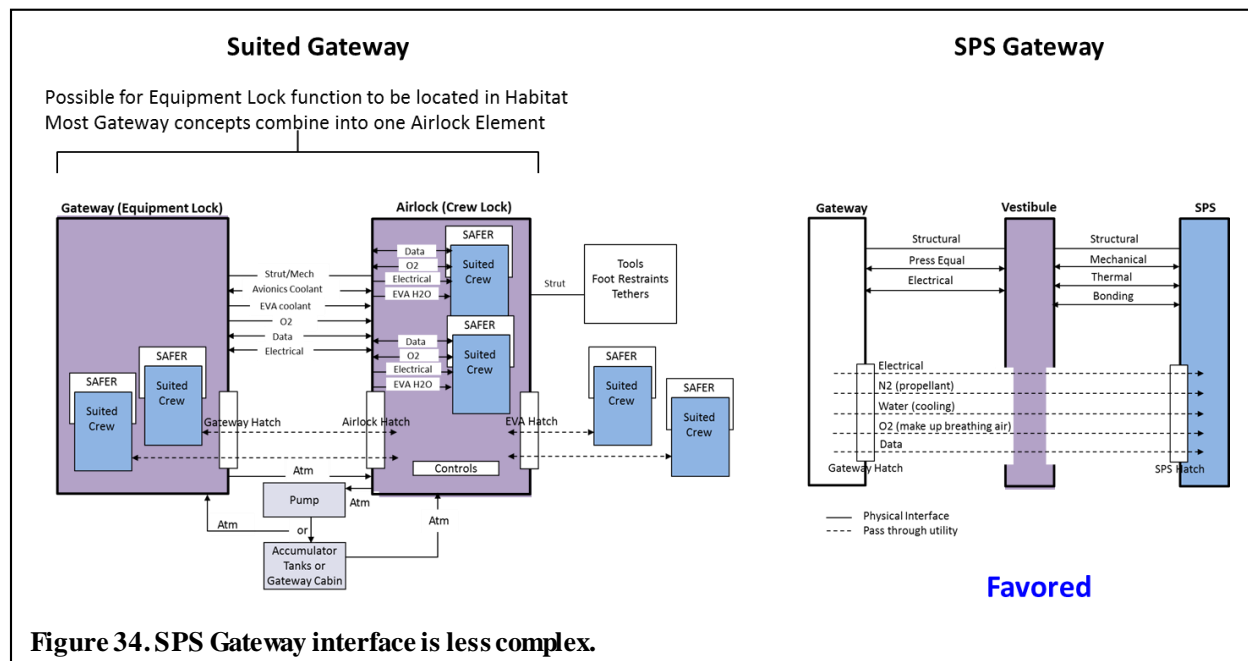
Suited Gateway

Possible for Equipment Lock function to be located in Habitat
Most Gateway concepts combine into one Airlock Element

Gateway (Equipment Lock)

Airlock (Crew Lock)

Strut/Mech
Avionics Coolant
EVA coolant
O2
Data
Electrical

SAFER
Suited Crew

SAFER
Suited Crew

Data
O2
Electrical
EVA H2O

SAFER
Suited Crew

Data
O2
Electrical
EVA H2O

SAFER
Suited Crew

Strut

Tools
Foot Restraints
Tethers

SAFER
Suited Crew

SAFER
Suited Crew

Gateway Hatch
Airlock Hatch
EVA Hatch

Atm
Controls
Pump
Atm
Atm
or
Atm
Accumulator Tanks or Gateway Cabin

SPS Gateway

Gateway
Vestibule
SPS

Structural
Press Equal
Electrical

Structural
Mechanical
Thermal
Bonding

Electrical
N2 (propellant)
Water (cooling)
O2 (make up breathing air)
Data

Gateway Hatch
SPS Hatch

Physical Interface
Pass through utility

Favored

Figure 34. SPS Gateway interface is less complex.